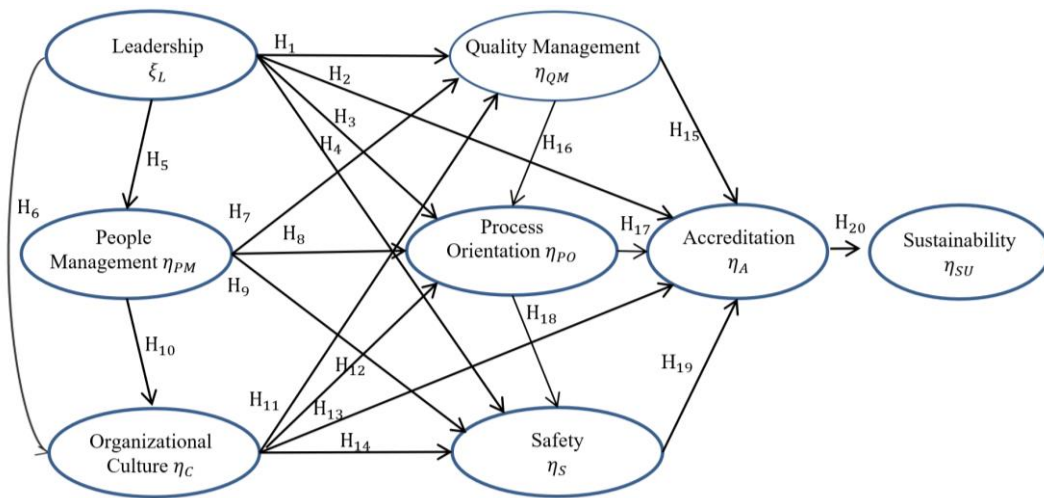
Leadership $\xi_L$

$H_1$

Quality Management $\eta_{QM}$

$H_2$

$H_3$

$H_4$

$H_5$

$H_{16}$

$H_{15}$

$H_6$

$H_7$

$H_8$

People Management $\eta_{PM}$

Process Orientation $\eta_{PO}$

$H_{17}$

Accreditation $\eta_A$

$H_{20}$

Sustainability $\eta_{SU}$

$H_9$

$H_{18}$

$H_{10}$

$H_{12}$

$H_{19}$

$H_{11}$

$H_{13}$

Organizational Culture $\eta_C$

$H_{14}$

Safety $\eta_S$